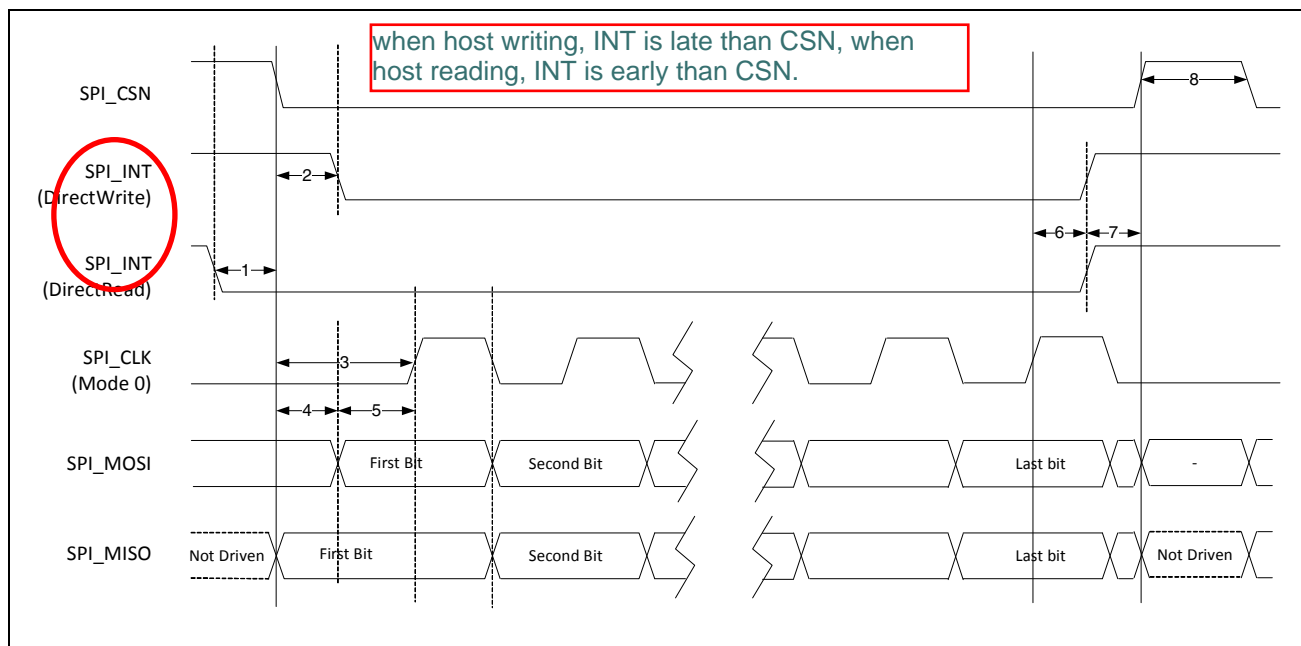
when host writing, INT is late than CSN, when host reading, INT is early than CSN.

SPI_CSN

8

SPI_INT
(DirectWrite)

2

6

7

SPI_INT
(DirectRead)

1

SPI_CLK
(Mode 0)

3

4

5

SPI_MOSI

First Bit

Second Bit

Last bit

-

SPI_MISO

Not Driven

First Bit

Second Bit

Last bit

Not Driven